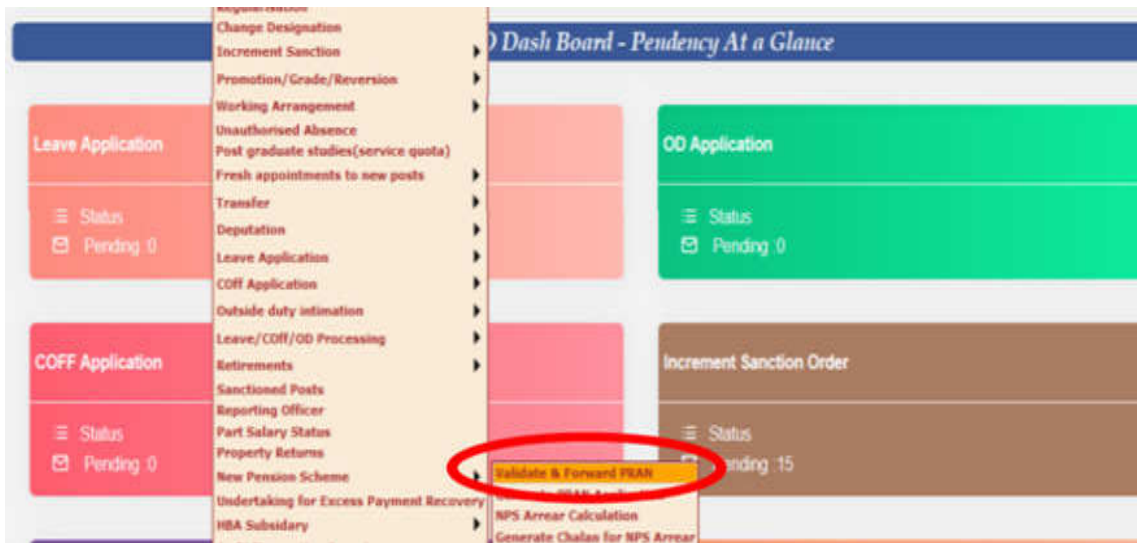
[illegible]
Change Designation
Increment Sanction
Promotion/Grade/Reversion
Working Arrangement
Unauthorised Absence
Post graduate studies(service quota)
Fresh appointments to new posts
Transfer
Deputation
Leave Application
COff Application
Outside duty intimation
Leave/COff/OD Processing
Retirements
Sanctioned Posts
Reporting Officer
Part Salary Status
Property Returns
New Pension Scheme
Undertaking for Excess Payment Recovery
HBA Subsidary

Validate & Forward PRAN
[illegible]
NPS Arrear Calculation
Generate Chalan for NPS Arrear

D Dash Board - Pendency At a Glance

Leave Application
Status
Pending :0

OD Application
Status
Pending :0

COFF Application
Status
Pending :0

Increment Sanction Order
Status
Pending :15